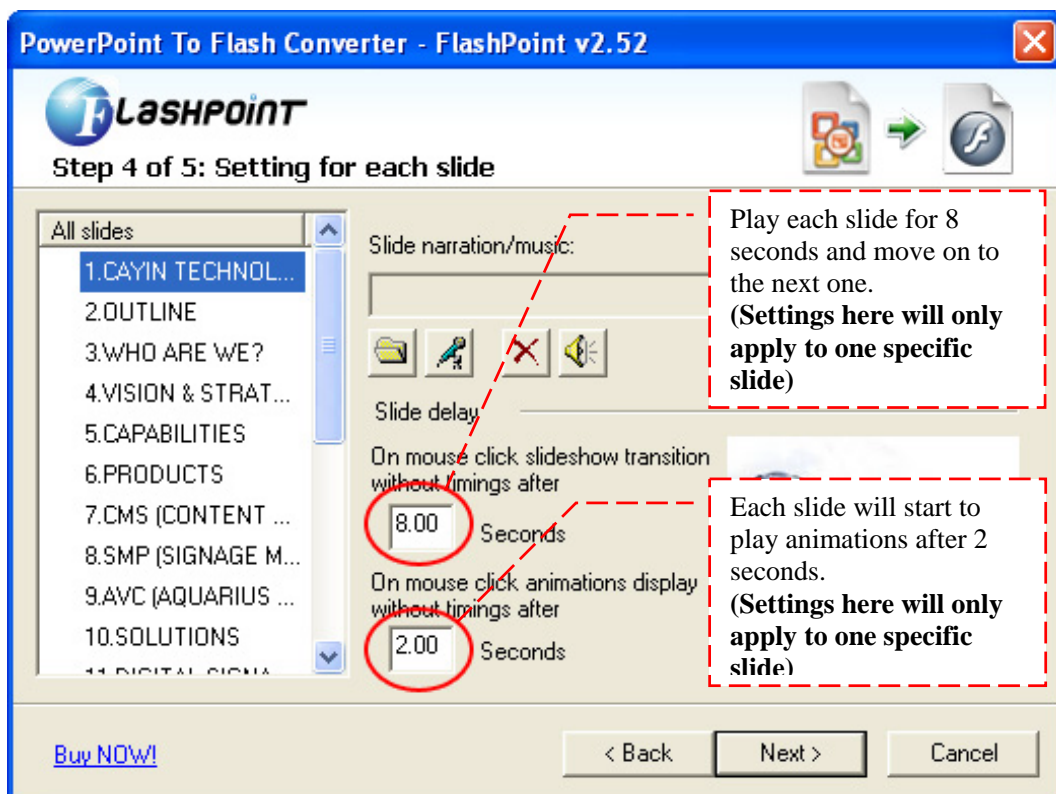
PowerPoint To Flash Converter - FlashPoint v2.52

FLASHPOINT

Step 4 of 5: Setting for each slide

All slides
1.CAYIN TECHNOL...
2.OUTLINE
3.WHO ARE WE?
4.VISION & STRAT...
5.CAPABILITIES
6.PRODUCTS
7.CMS (CONTENT ...
8.SMP (SIGNAGE M...
9.AVC (AQUARIUS ...
10.SOLUTIONS
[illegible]

Slide narration/music:

Play each slide for 8 seconds and move on to the next one.
**(Settings here will only apply to one specific slide)**

Slide delay

On mouse click slideshow transition without timings after
8.00 Seconds

Each slide will start to play animations after 2 seconds.
**(Settings here will only apply to one specific slide)**

On mouse click animations display without timings after
2.00 Seconds

Buy NOW!

< Back
Next >
Cancel